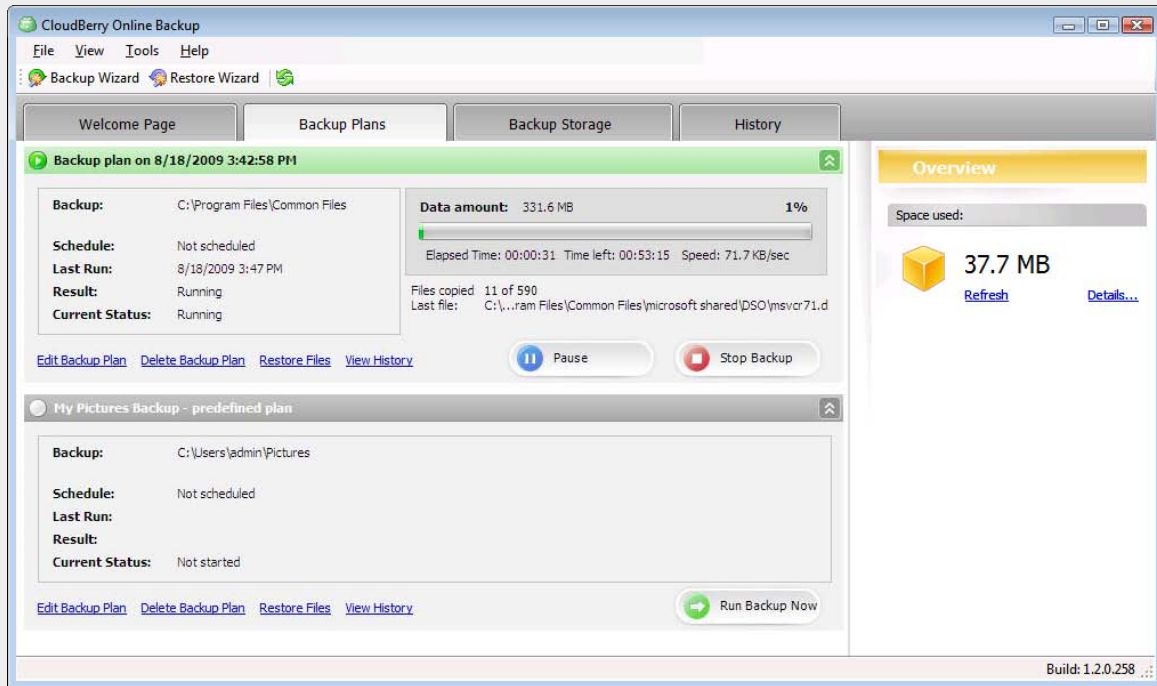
CloudBerry Online Backup

File View Tools Help

Backup Wizard Restore Wizard

Welcome Page | Backup Plans | Backup Storage | History

Backup plan on 8/18/2009 3:42:58 PM

Backup: C:\Program Files\Common Files

Schedule: Not scheduled
Last Run: 8/18/2009 3:47 PM
Result: Running
Current Status: Running

Data amount: 331.6 MB 1%

Elapsed Time: 00:00:31 Time left: 00:53:15 Speed: 71.7 KB/sec

Files copied 11 of 590
Last file: C:\...ram Files\Common Files\microsoft shared\DSO\msvcr71.d

Edit Backup Plan Delete Backup Plan Restore Files View History

Pause Stop Backup

My Pictures Backup - predefined plan

Backup: C:\Users\admin\Pictures

Schedule: Not scheduled
Last Run:
Result:
Current Status: Not started

Edit Backup Plan Delete Backup Plan Restore Files View History

Run Backup Now

Overview

Space used:

37.7 MB

Refresh Details...

Build: 1.2.0.258